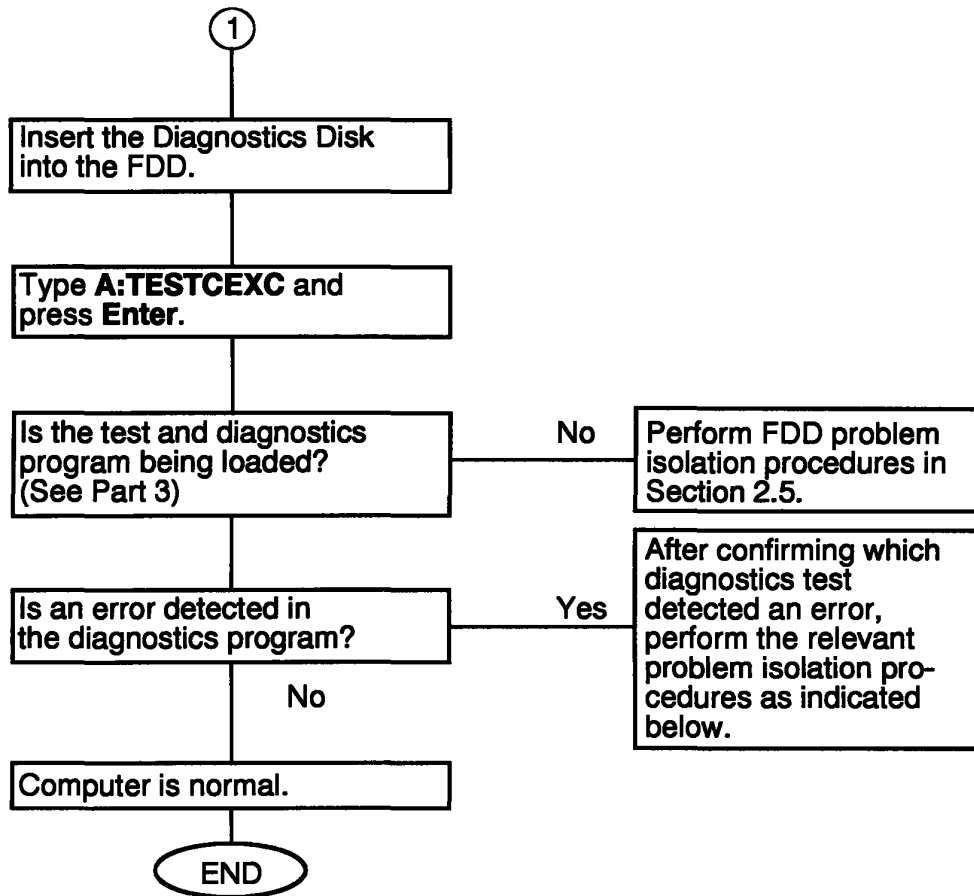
1

Insert the Diagnostics Disk into the FDD.

Type **A:TESTCEXC** and press **Enter**.

Is the test and diagnostics program being loaded? (See Part 3)

No

Perform FDD problem isolation procedures in Section 2.5.

Is an error detected in the diagnostics program?

Yes

After confirming which diagnostics test detected an error, perform the relevant problem isolation procedures as indicated below.

No

Computer is normal.

END